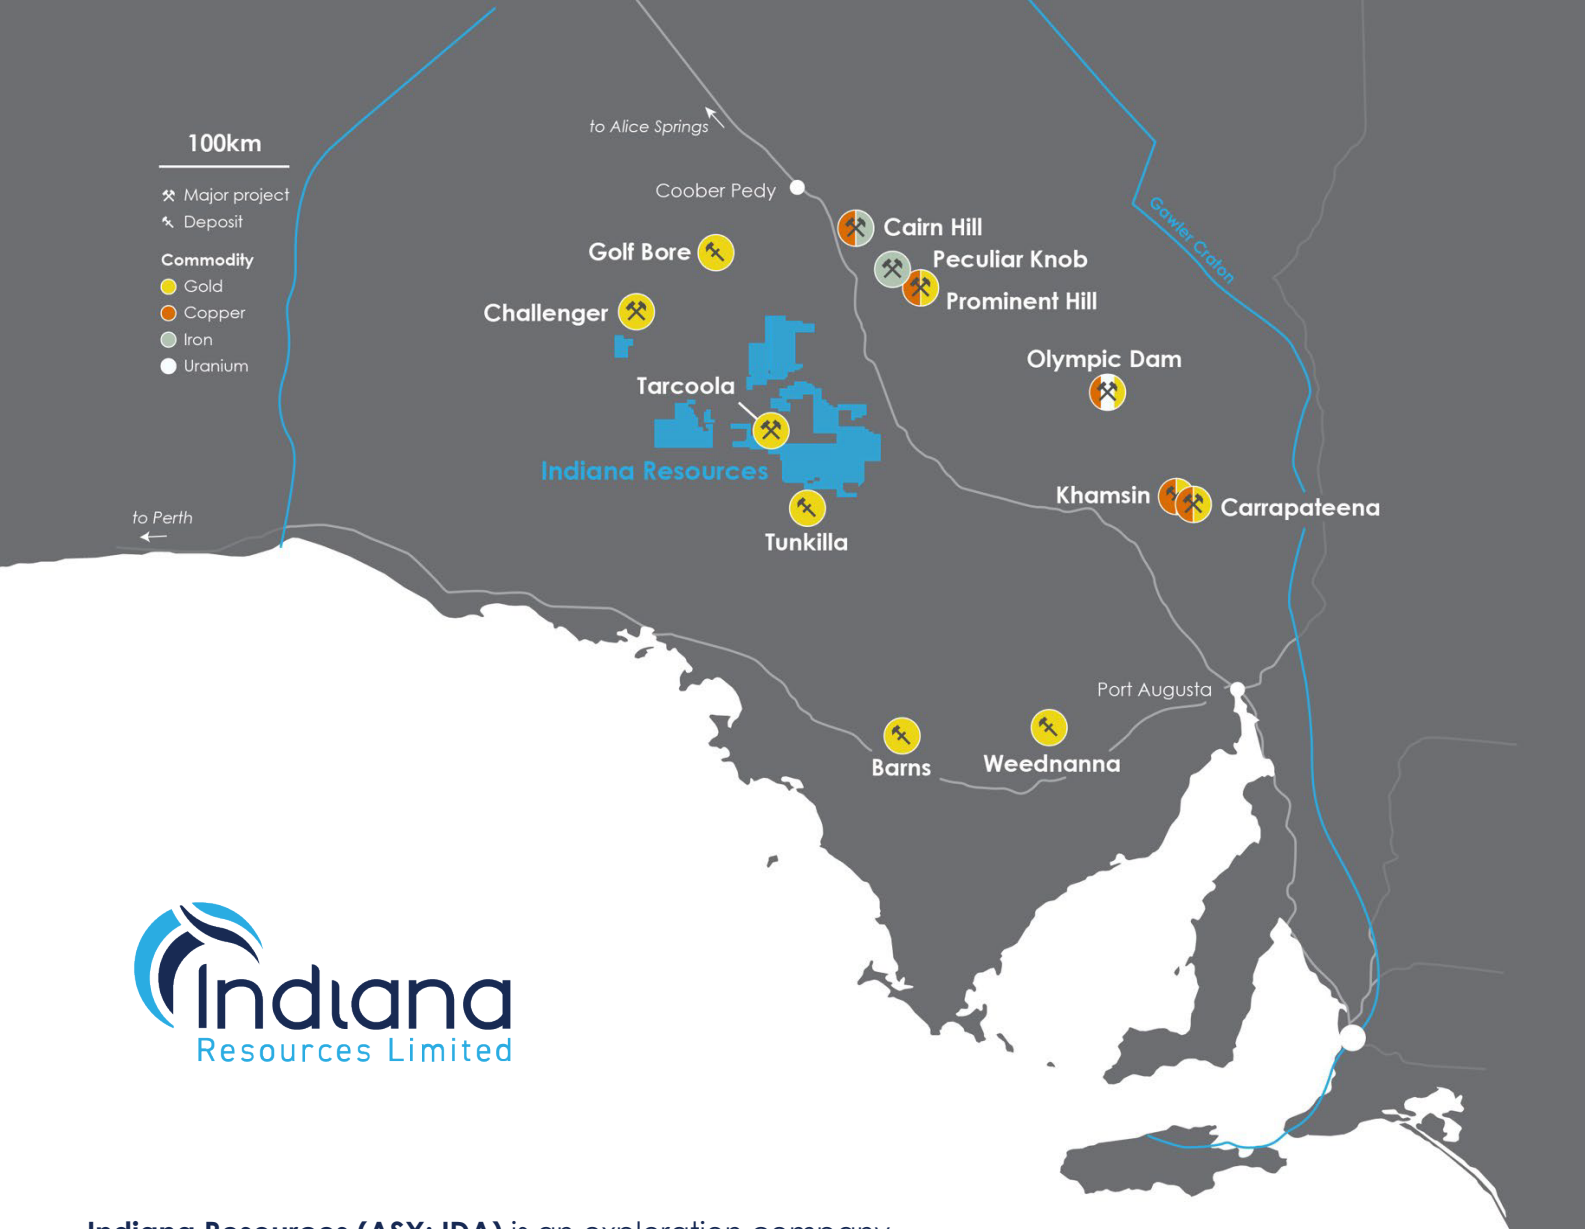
100km
Major project
Deposit
Commodity
Gold
Copper
Iron
Uranium

to Alice Springs
Coober Pedy
Cairn Hill
Golf Bore
Peculiar Knob
Prominent Hill
Gawler Craton
Challenger
Olympic Dam
Tarcoola
Indiana Resources
Khamsin
Carrapateena
Tunkilla
to Perth
Port Augusta
Barns
Weednanna

Indiana
Resources Limited

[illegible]